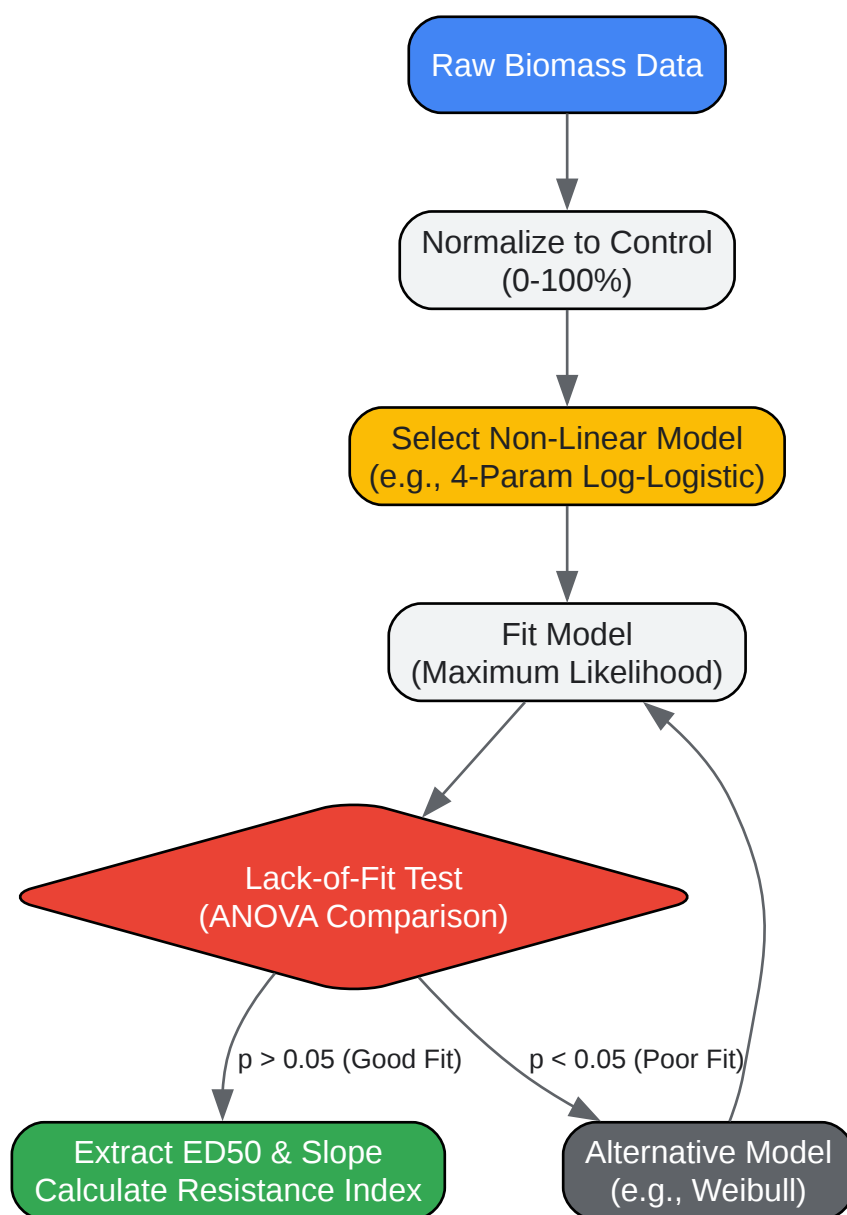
Raw Biomass Data

Normalize to Control (0-100%)

Select Non-Linear Model (e.g., 4-Param Log-Logistic)

Fit Model (Maximum Likelihood)

Lack-of-Fit Test (ANOVA Comparison)

p > 0.05 (Good Fit)

p < 0.05 (Poor Fit)

Extract ED50 & Slope Calculate Resistance Index

Alternative Model (e.g., Weibull)